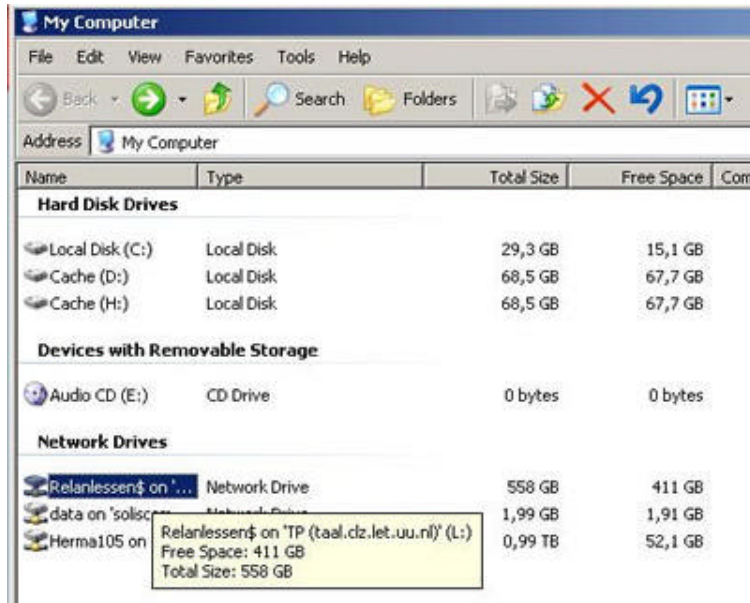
My Computer

File Edit View Favorites Tools Help

Back Search Folders

Address My Computer

| Name | Type | Total Size | Free Space | Com |
|---|---|---|---|---|
| **Hard Disk Drives** | | | | |
| Local Disk (C:) | Local Disk | 29,3 GB | 15,1 GB | |
| Cache (D:) | Local Disk | 68,5 GB | 67,7 GB | |
| Cache (H:) | Local Disk | 68,5 GB | 67,7 GB | |
| **Devices with Removable Storage** | | | | |
| Audio CD (E:) | CD Drive | 0 bytes | 0 bytes | |
| **Network Drives** | | | | |
| Relanlessen$ on '... | Network Drive | 558 GB | 411 GB | |
| data on 'soliscr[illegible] | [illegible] | 1,99 GB | 1,91 GB | |
| Herma105 on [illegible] | | 0,99 TB | 52,1 GB | |

Relanlessen$ on 'TP (taal.clz.let.uu.nl)' (L:)
Free Space: 411 GB
Total Size: 558 GB